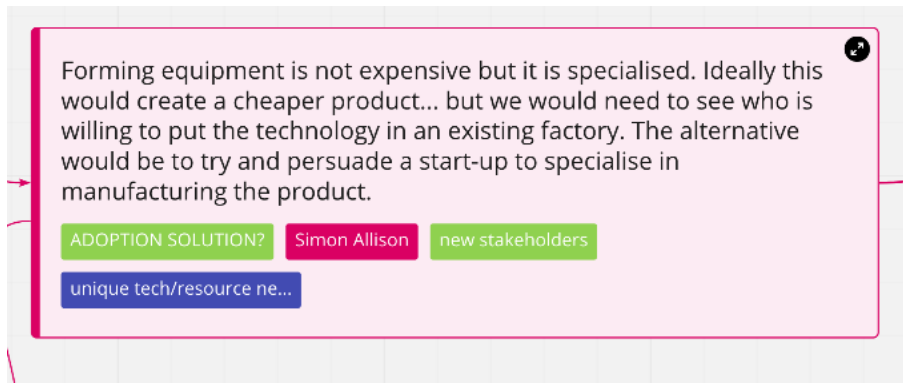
Forming equipment is not expensive but it is specialised. Ideally this would create a cheaper product... but we would need to see who is willing to put the technology in an existing factory. The alternative would be to try and persuade a start-up to specialise in manufacturing the product.

ADOPTION SOLUTION? Simon Allison new stakeholders

unique tech/resource ne...